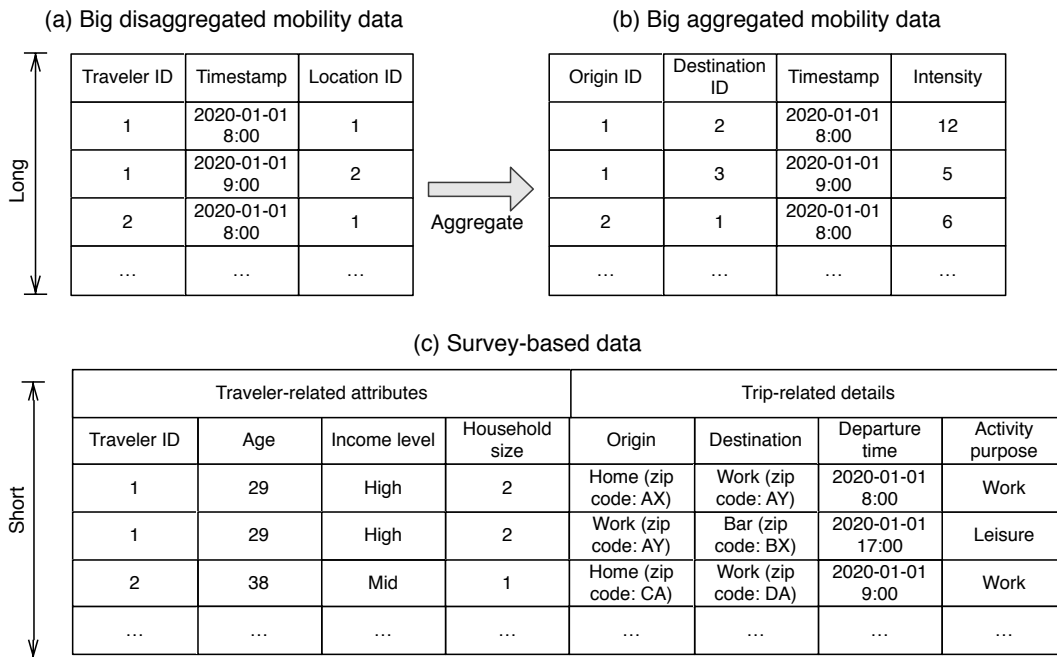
(a) Big disaggregated mobility data

Long

| Traveler ID | Timestamp | Location ID |
|---|---|---|
| 1 | 2020-01-01 8:00 | 1 |
| 1 | 2020-01-01 9:00 | 2 |
| 2 | 2020-01-01 8:00 | 1 |
| … | … | … |

Aggregate

(b) Big aggregated mobility data

| Origin ID | Destination ID | Timestamp | Intensity |
|---|---|---|---|
| 1 | 2 | 2020-01-01 8:00 | 12 |
| 1 | 3 | 2020-01-01 9:00 | 5 |
| 2 | 1 | 2020-01-01 8:00 | 6 |
| … | … | … | … |

(c) Survey-based data

Short

| Traveler-related attributes | | | | Trip-related details | | | |
|---|---|---|---|---|---|---|---|
| Traveler ID | Age | Income level | Household size | Origin | Destination | Departure time | Activity purpose |
| 1 | 29 | High | 2 | Home (zip code: AX) | Work (zip code: AY) | 2020-01-01 8:00 | Work |
| 1 | 29 | High | 2 | Work (zip code: AY) | Bar (zip code: BX) | 2020-01-01 17:00 | Leisure |
| 2 | 38 | Mid | 1 | Home (zip code: CA) | Work (zip code: DA) | 2020-01-01 9:00 | Work |
| … | … | … | … | … | … | … | … |